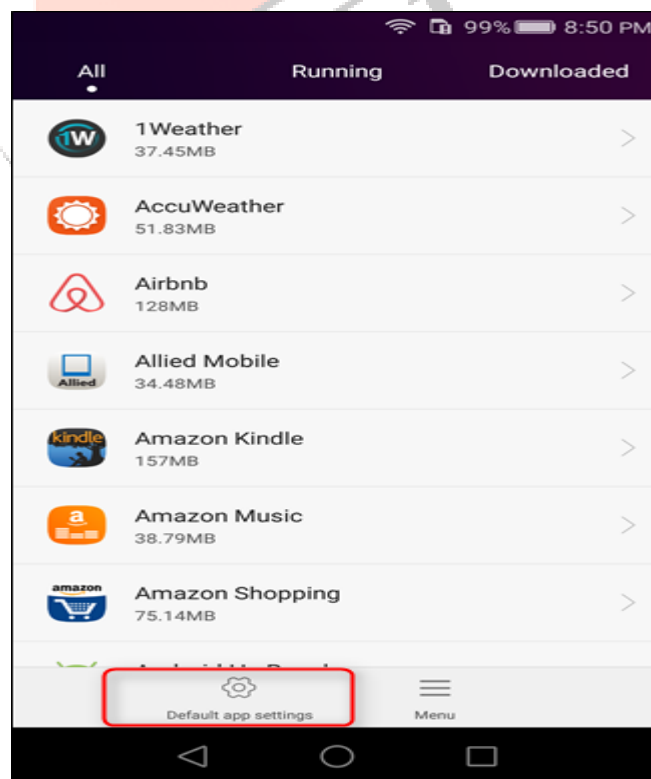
99% 8:50 PM

All Running Downloaded

1W
1Weather
37.45MB

AccuWeather
51.83MB

Airbnb
128MB

Allied
Allied Mobile
34.48MB

kindle
Amazon Kindle
157MB

Amazon Music
38.79MB

amazon
Amazon Shopping
75.14MB

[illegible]

Default app settings

Menu